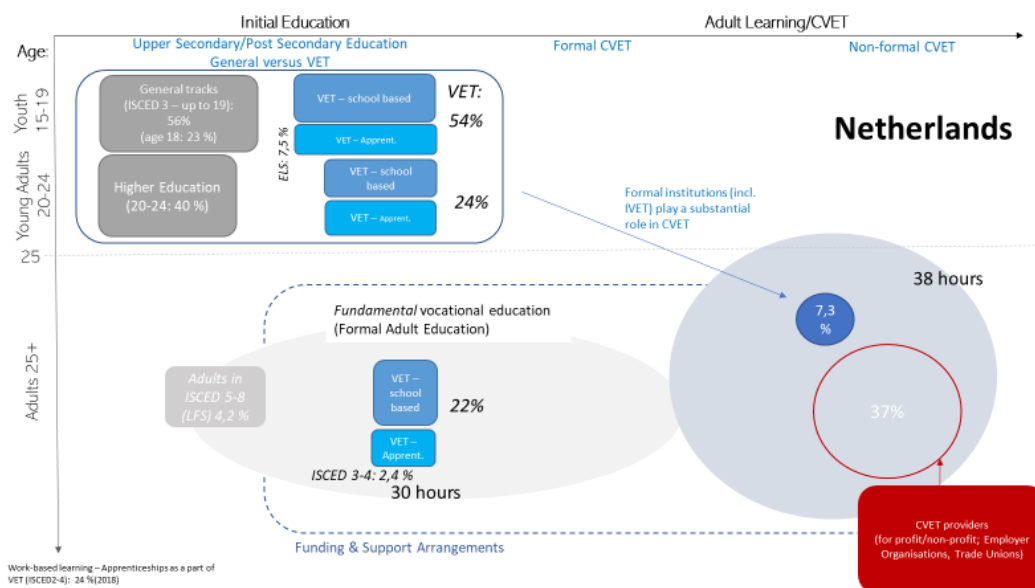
Initial Education

Adult Learning/CVET

Age:

Upper Secondary/Post Secondary Education
General versus VET

Formal CVET

Non-formal CVET

Youth 15-19

General tracks (ISCED 3 – up to 19): 56% (age 18: 23 %)

VET – school based

VET:
54%

Netherlands

ELS: 7,5 %

VET – Apprent.

Young Adults 20-24

Higher Education (20-24: 40 %)

VET – school based

24%

VET – Apprent.

Formal institutions (incl. IVET) play a substantial role in CVET

25

38 hours

Fundamental vocational education (Formal Adult Education)

7,3 %

Adults 25+

Adults in ISCED 5-8 (LFS) 4,2 %

VET – school based

22%

37%

VET – Apprent.

ISCED 3-4: 2,4 %

30 hours

CVET providers (for profit/non-profit; Employer Organisations, Trade Unions)

Funding & Support Arrangements

Work-based learning – Apprenticeships as a part of VET (ISCED2-4): 24 %(2018)